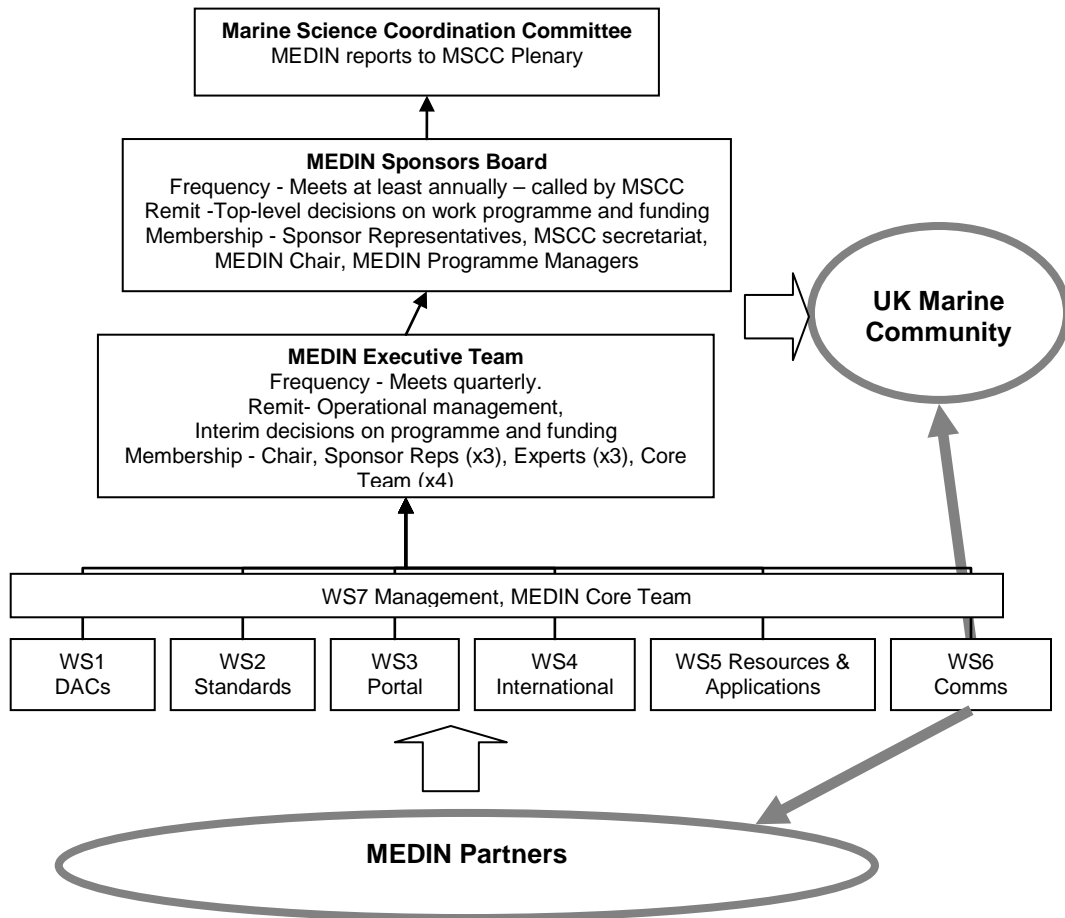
**Marine Science Coordination Committee**
MEDIN reports to MSCC Plenary

**MEDIN Sponsors Board**
Frequency - Meets at least annually – called by MSCC
Remit -Top-level decisions on work programme and funding
Membership - Sponsor Representatives, MSCC secretariat, MEDIN Chair, MEDIN Programme Managers

**UK Marine Community**

**MEDIN Executive Team**
Frequency - Meets quarterly.
Remit- Operational management,
Interim decisions on programme and funding
Membership - Chair, Sponsor Reps (x3), Experts (x3), Core Team (x4)

WS7 Management, MEDIN Core Team

WS1 DACs

WS2 Standards

WS3 Portal

WS4 International

WS5 Resources & Applications

WS6 Comms

**MEDIN Partners**